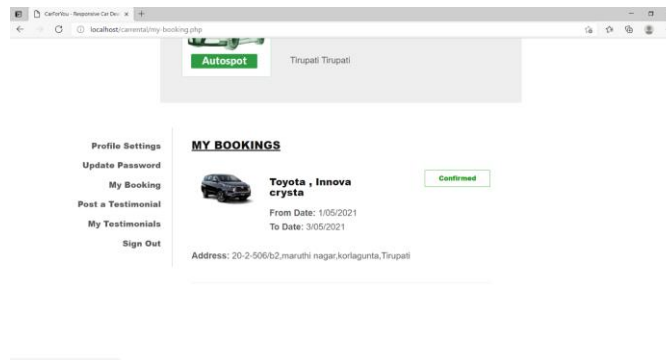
CarForYou - Responsive Car Dea ×
localhost/carrental/my-booking.php

Autospot

Tirupati Tirupati

Profile Settings
Update Password
My Booking
Post a Testimonial
My Testimonials
Sign Out

MY BOOKINGS

Toyota , Innova crysta

Confirmed

From Date: 1/05/2021
To Date: 3/05/2021

Address: 20-2-506/b2,maruthi nagar,korlagunta,Tirupati